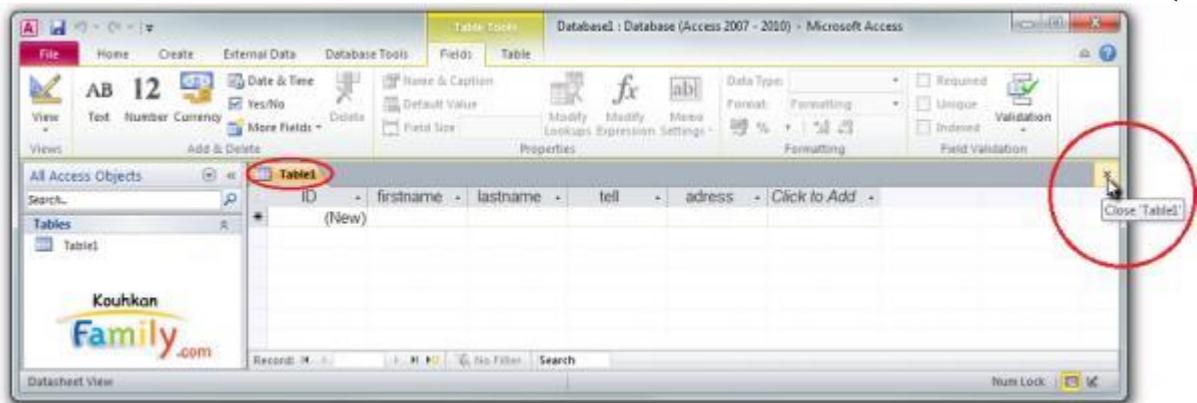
Table Tools
Database1 : Database (Access 2007 - 2010) - Microsoft Access

File Home Create External Data Database Tools Fields Table

View
AB Text
12 Number
Currency
Date & Time
Yes/No
More Fields
Delete
Name & Caption
Default Value
Field Size
Modify Lookups
$fx$ Modify Expression
Memo Settings
Data Type:
Format: Formatting
Required
Unique
Indexed
Validation
Views
Add & Delete
Properties
Formatting
Field Validation

All Access Objects
Search...
Tables
Table1

Kouhkon
Family.com

Table1

| ID | firstname | lastname | tell | adress | Click to Add |
|---|---|---|---|---|---|
| (New) | | | | | |

Close 'Table1'

Record: H No Filter Search

Datasheet View
Num Lock